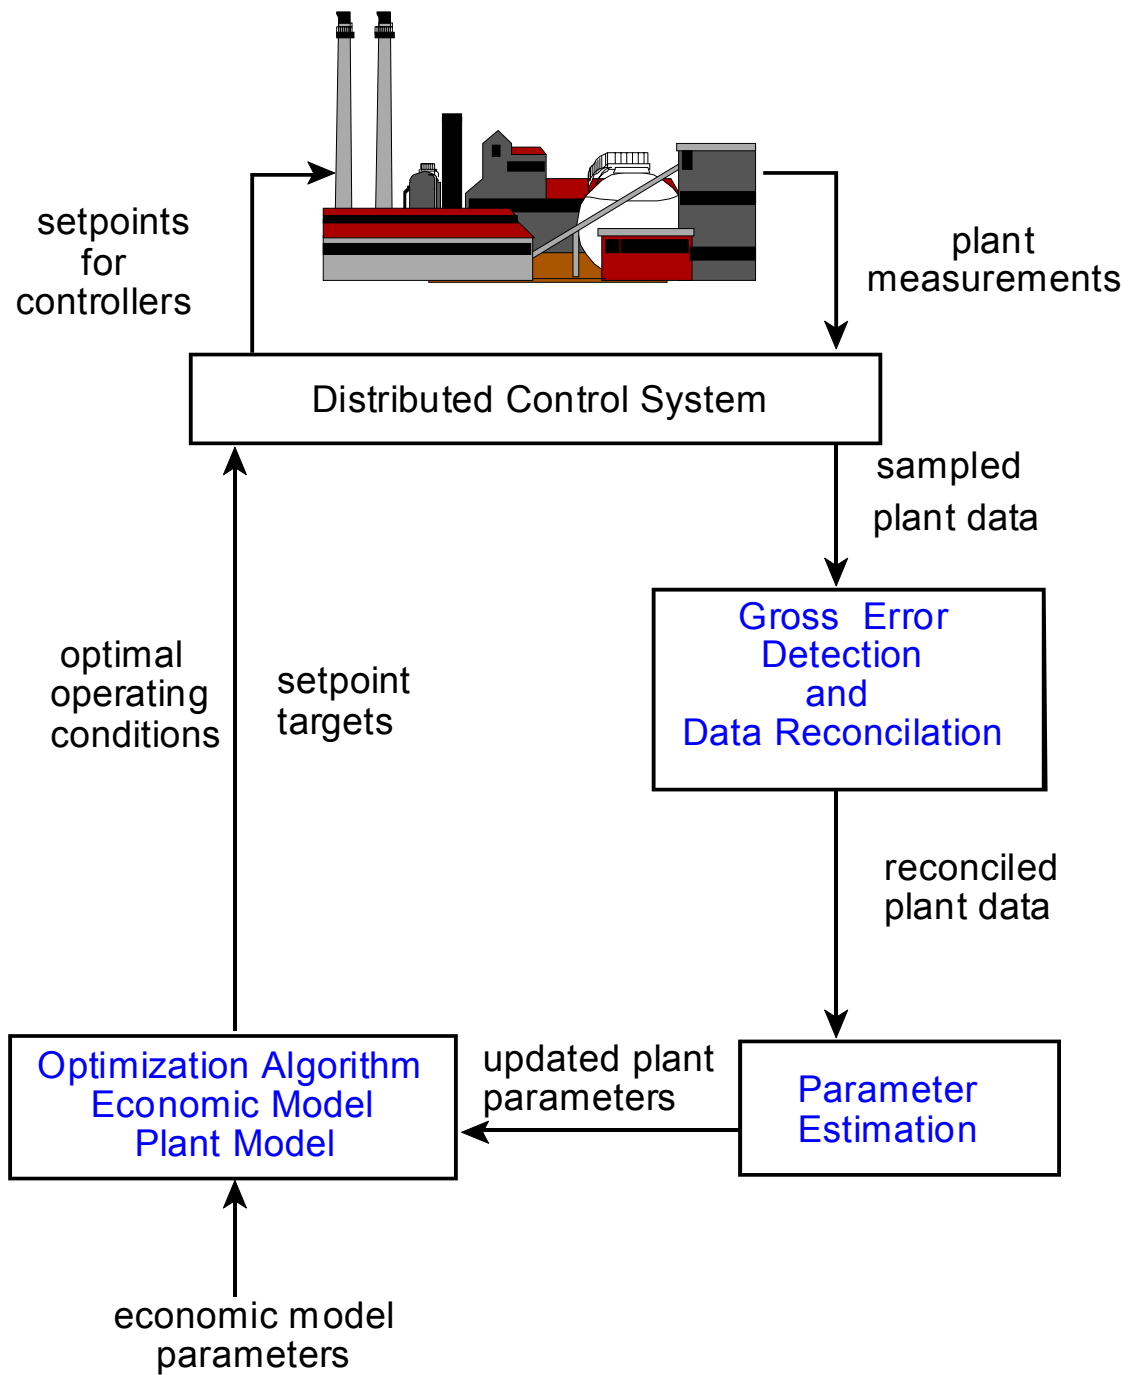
setpoints for controllers

plant measurements

Distributed Control System

sampled plant data

Gross Error Detection and Data Reconcilation

optimal operating conditions

setpoint targets

reconciled plant data

Optimization Algorithm Economic Model Plant Model

updated plant parameters

Parameter Estimation

economic model parameters